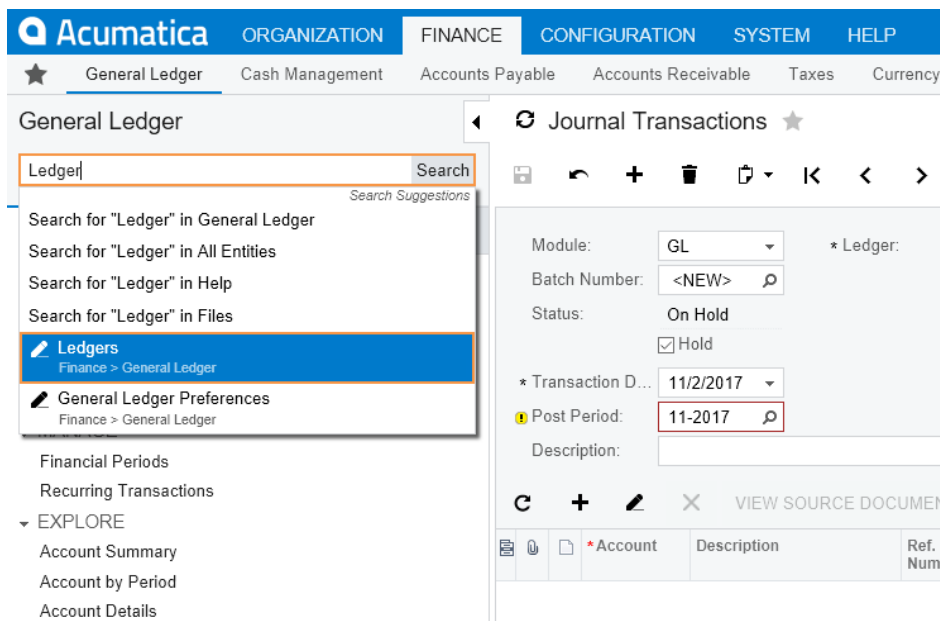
Acumatica ORGANIZATION FINANCE CONFIGURATION SYSTEM HELP

General Ledger Cash Management Accounts Payable Accounts Receivable Taxes Currency

General Ledger

Ledger Search

Search Suggestions

Search for "Ledger" in General Ledger

Search for "Ledger" in All Entities

Search for "Ledger" in Help

Search for "Ledger" in Files

Ledgers
Finance > General Ledger

General Ledger Preferences
Finance > General Ledger

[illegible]

Financial Periods

Recurring Transactions

EXPLORE

Account Summary

Account by Period

Account Details

Journal Transactions

Module: GL

* Ledger:

Batch Number: <NEW>

Status: On Hold

Hold

* Transaction D... 11/2/2017

Post Period: 11-2017

Description:

VIEW SOURCE DOCUMEN

*Account Description Ref. Num